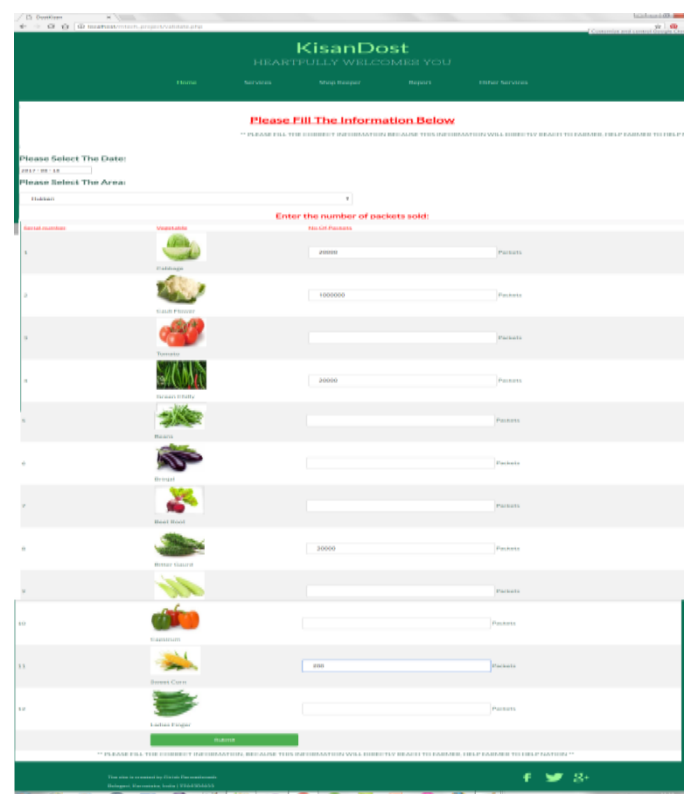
KisanDost
HEARTFULLY WELCOMES YOU

Home Services Shop Keeper Report Other Services

Please Fill The Information Below

** PLEASE FILL THE CORRECT INFORMATION BECAUSE THIS INFORMATION WILL DIRECTLY REACH TO FARMER. HELP FARMER TO HELP T

Please Select The Date:
2017 - 03 - 13
Please Select The Area:
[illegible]

Enter the number of packets sold:

| Serial number | Vegetable | No.Of Packets |
|---|---|---|
| 1 | Cabbage | 20000 Packets |
| 2 | Cauli Flower | 1000000 Packets |
| 3 | Tomato | Packets |
| 4 | Green Chilly | 20000 Packets |
| 5 | Beans | Packets |
| 6 | Brinjal | Packets |
| 7 | Beet Root | Packets |
| 8 | Bitter Gourd | 20000 Packets |
| 9 | | Packets |
| 10 | Capsicum | Packets |
| 11 | Sweet Corn | 200 Packets |
| 12 | Ladies Finger | Packets |

Submit

** PLEASE FILL THE CORRECT INFORMATION BECAUSE THIS INFORMATION WILL DIRECTLY REACH TO FARMER. HELP FARMER TO HELP NATION **

This site is created by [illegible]
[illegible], Karnataka, India | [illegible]